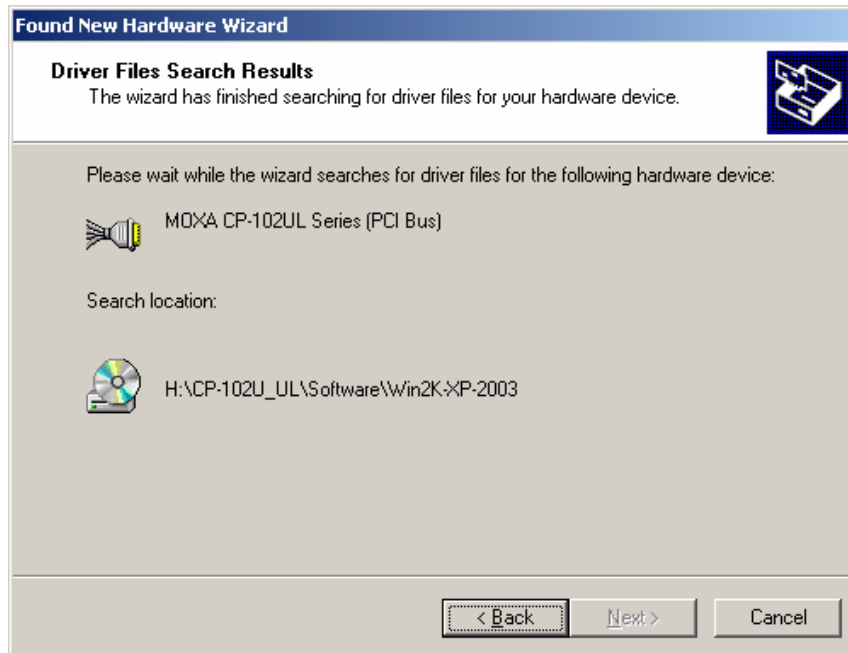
Found New Hardware Wizard

Driver Files Search Results
The wizard has finished searching for driver files for your hardware device.

Please wait while the wizard searches for driver files for the following hardware device:

MOXA CP-102UL Series (PCI Bus)

Search location:

H:\CP-102U_UL\Software\Win2K-XP-2003

< Back Next > Cancel